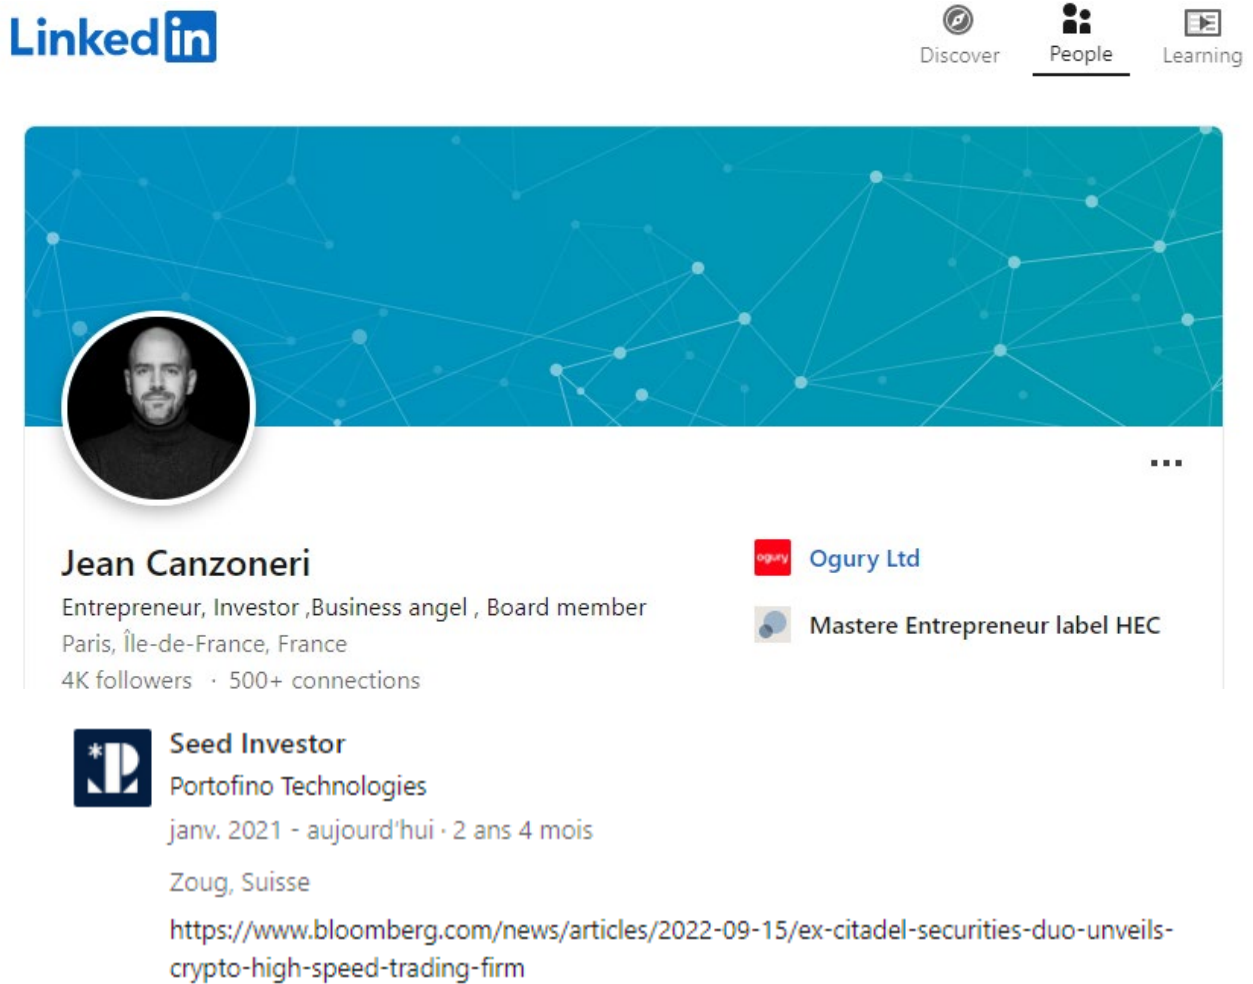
LinkedIn

Discover People Learning

...

Jean Canzoneri

Entrepreneur, Investor ,Business angel , Board member

Paris, Île-de-France, France

4K followers · 500+ connections

ogury Ogury Ltd

Mastere Entrepreneur label HEC

Seed Investor

Portofino Technologies

janv. 2021 - aujourd'hui · 2 ans 4 mois

Zoug, Suisse

https://www.bloomberg.com/news/articles/2022-09-15/ex-citadel-securities-duo-unveils-crypto-high-speed-trading-firm